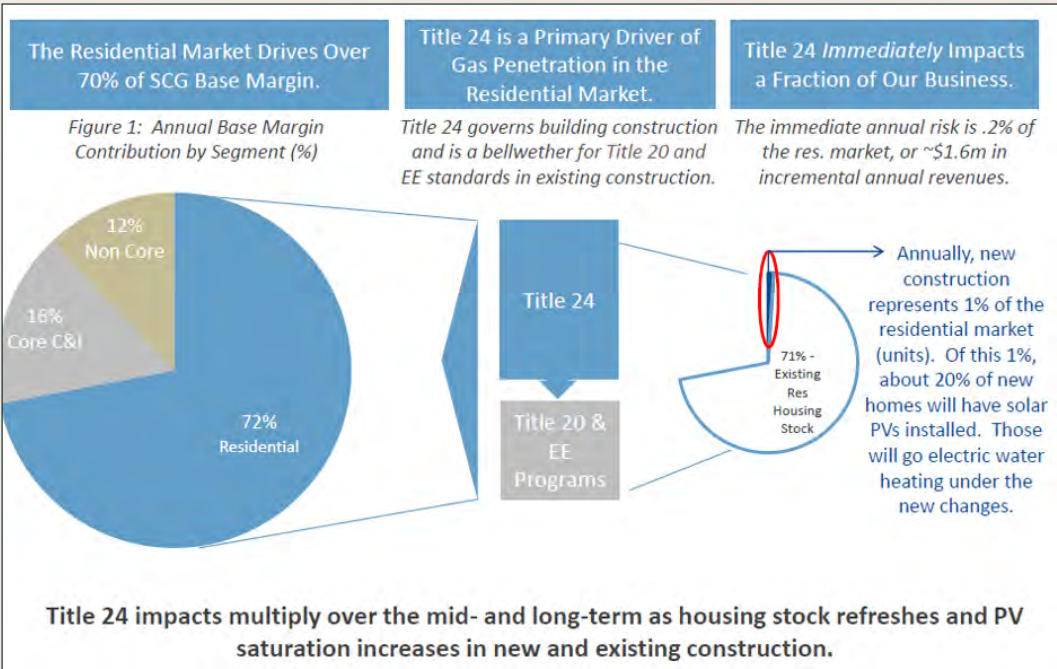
The Residential Market Drives Over 70% of SCG Base Margin.

Title 24 is a Primary Driver of Gas Penetration in the Residential Market.

Title 24 *Immediately* Impacts a Fraction of Our Business.

*Figure 1: Annual Base Margin Contribution by Segment (%)*

*Title 24 governs building construction and is a bellwether for Title 20 and EE standards in existing construction.*

*The immediate annual risk is .2% of the res. market, or ~$1.6m in incremental annual revenues.*

12%
Non Core

16%
Core C&I

72%
Residential

Title 24

Title 20 & EE Programs

71% - Existing Res Housing Stock

Annually, new construction represents 1% of the residential market (units). Of this 1%, about 20% of new homes will have solar PVs installed. Those will go electric water heating under the new changes.

Title 24 impacts multiply over the mid- and long-term as housing stock refreshes and PV saturation increases in new and existing construction.